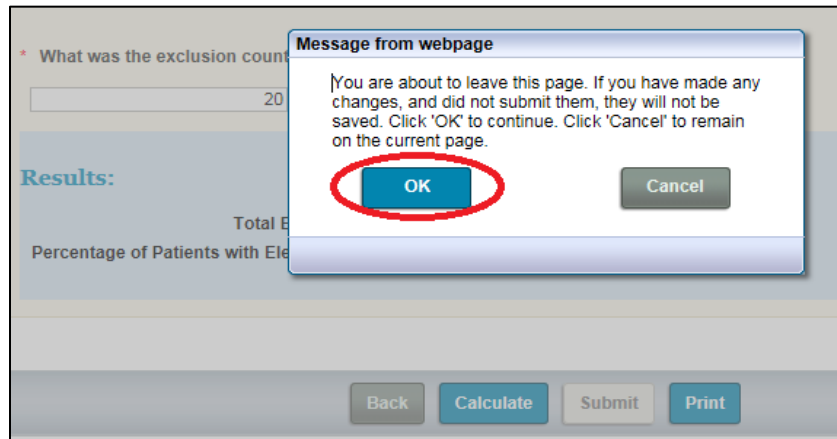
* What was the exclusion count

20

Results:

Total E

Percentage of Patients with Ele

Message from webpage

You are about to leave this page. If you have made any changes, and did not submit them, they will not be saved. Click 'OK' to continue. Click 'Cancel' to remain on the current page.

OK

Cancel

Back

Calculate

Submit

Print